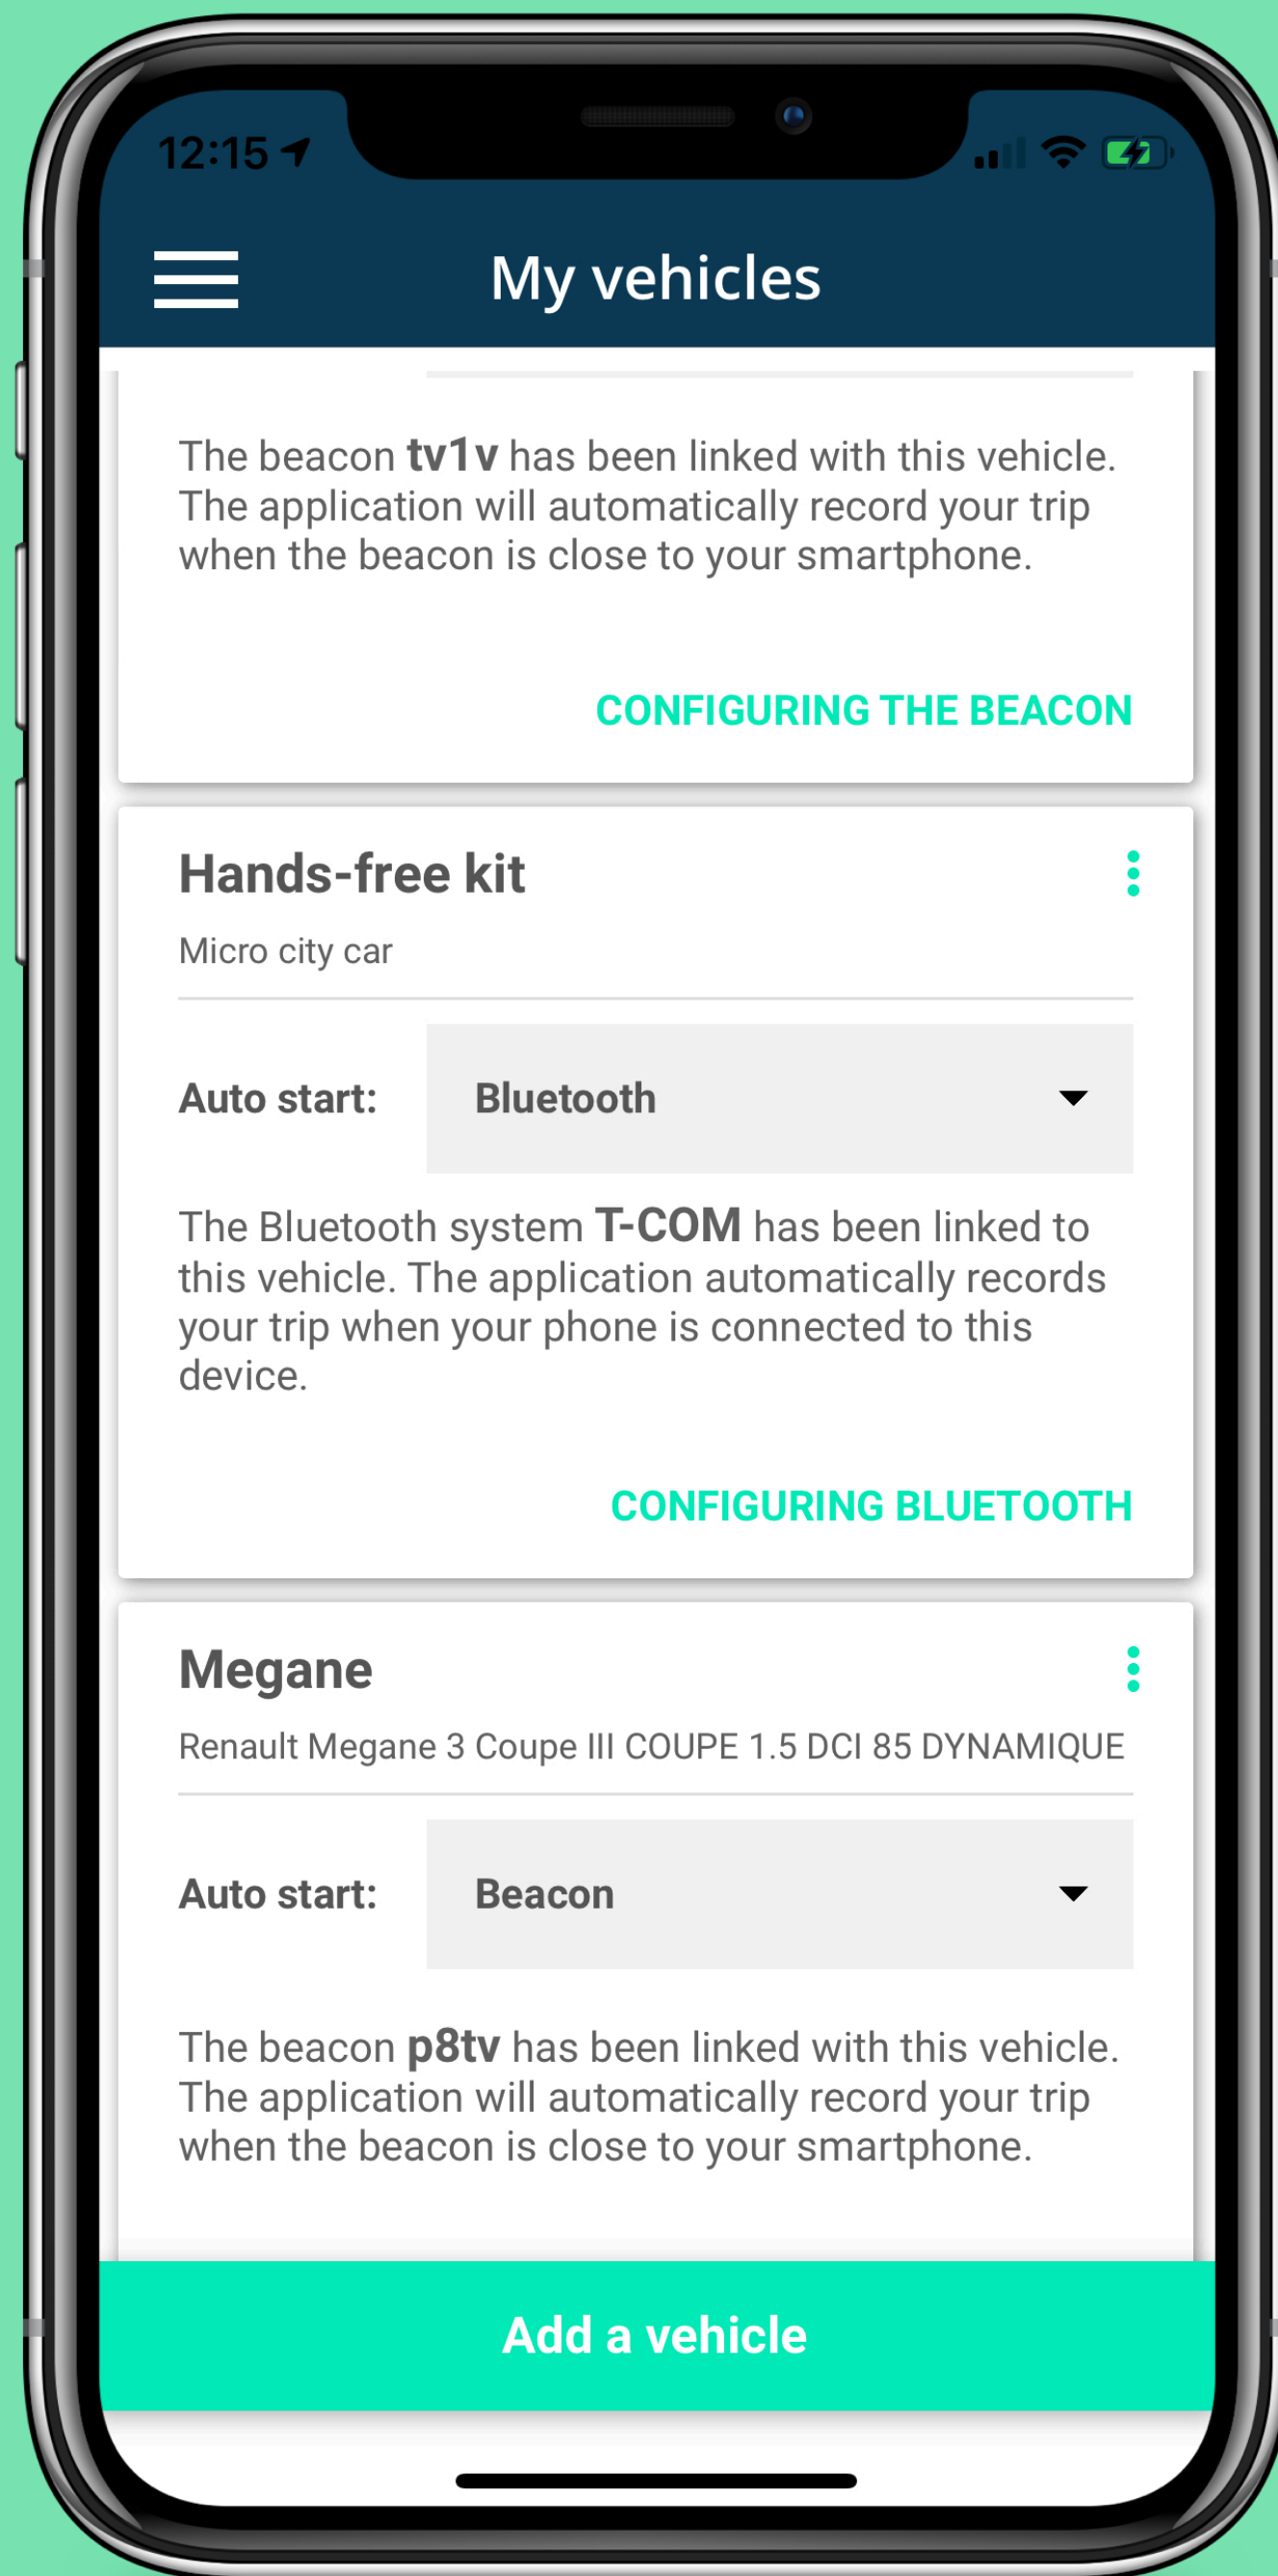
12:15

My vehicles

The beacon tv1v has been linked with this vehicle. The application will automatically record your trip when the beacon is close to your smartphone.

CONFIGURING THE BEACON

Hands-free kit

Micro city car

Auto start: Bluetooth

The Bluetooth system T-COM has been linked to this vehicle. The application automatically records your trip when your phone is connected to this device.

CONFIGURING BLUETOOTH

Megane

Renault Megane 3 Coupe III COUPE 1.5 DCI 85 DYNAMIQUE

Auto start: Beacon

The beacon p8tv has been linked with this vehicle. The application will automatically record your trip when the beacon is close to your smartphone.

Add a vehicle